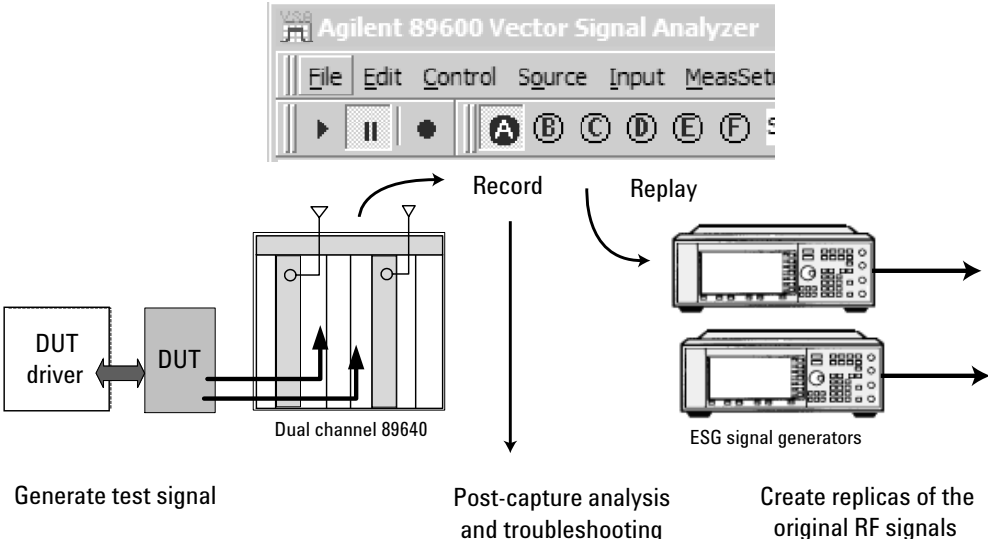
Agilent 89600 Vector Signal Analyzer

File Edit Control Source Input MeasSetu

A B C D E F

Record

Replay

DUT driver

DUT

Dual channel 89640

ESG signal generators

Generate test signal

Post-capture analysis and troubleshooting

Create replicas of the original RF signals